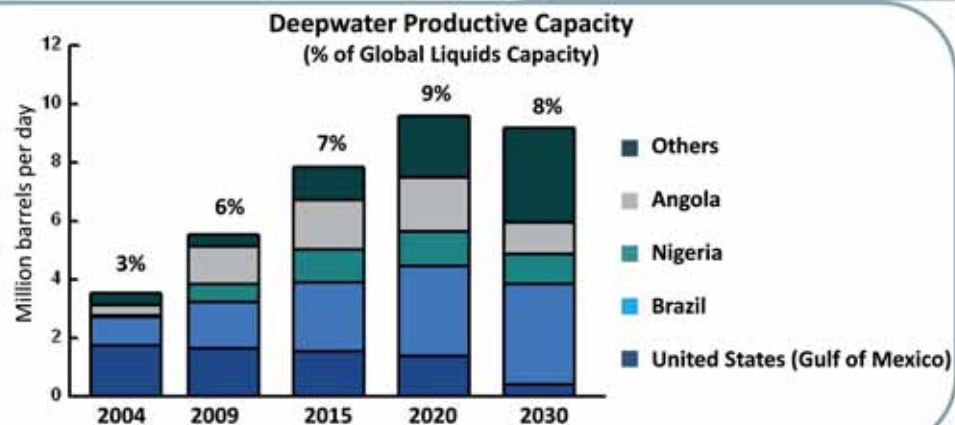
Deepwater Productive Capacity
(% of Global Liquids Capacity)

Million barrels per day

12
10
8
6
4
2
0

3%
6%
7%
9%
8%

2004
2009
2015
2020
2030

Others
Angola
Nigeria
Brazil
United States (Gulf of Mexico)